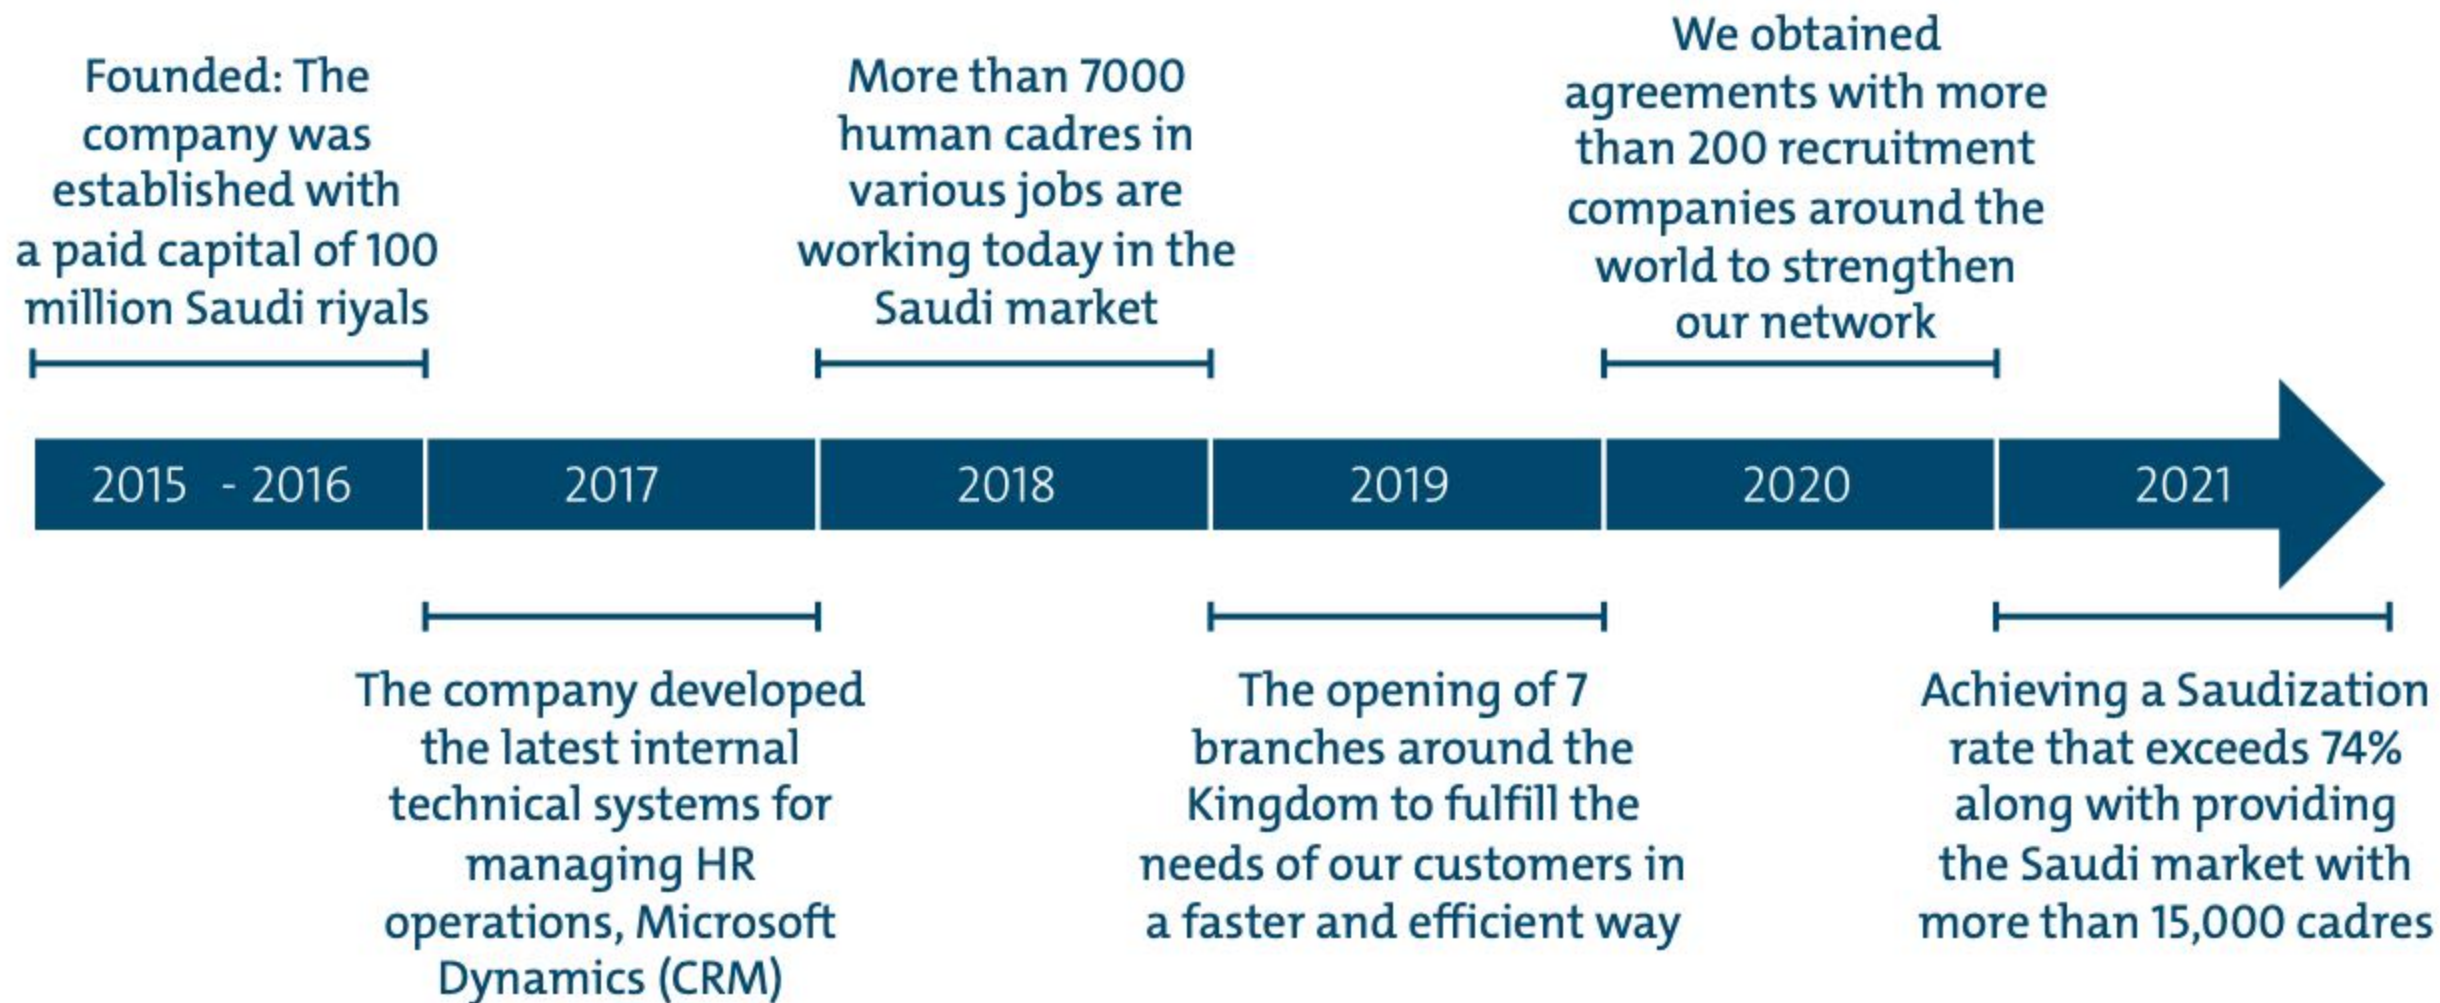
Founded: The company was established with a paid capital of 100 million Saudi riyals

More than 7000 human cadres in various jobs are working today in the Saudi market

We obtained agreements with more than 200 recruitment companies around the world to strengthen our network

2015 - 2016

2017

2018

2019

2020

2021

The company developed the latest internal technical systems for managing HR operations, Microsoft Dynamics (CRM)

The opening of 7 branches around the Kingdom to fulfill the needs of our customers in a faster and efficient way

Achieving a Saudization rate that exceeds 74% along with providing the Saudi market with more than 15,000 cadres